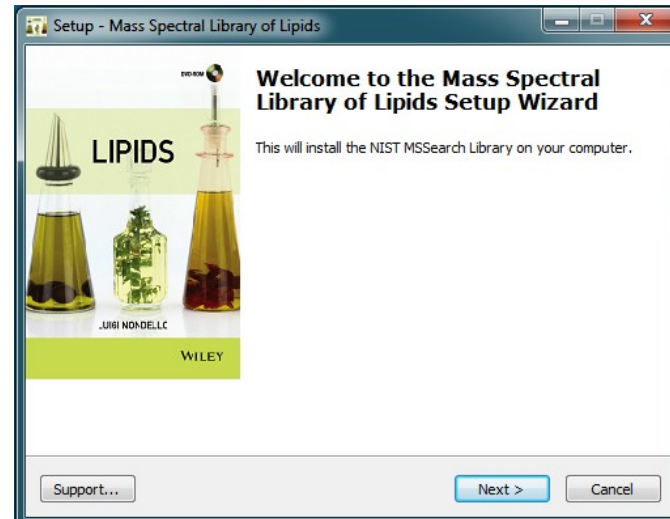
Setup - Mass Spectral Library of Lipids

DVD-ROM

LIPIDS

LUIGI MONDELLO

WILEY

Welcome to the Mass Spectral Library of Lipids Setup Wizard

This will install the NIST MSSearch Library on your computer.

Support...

Next >

Cancel